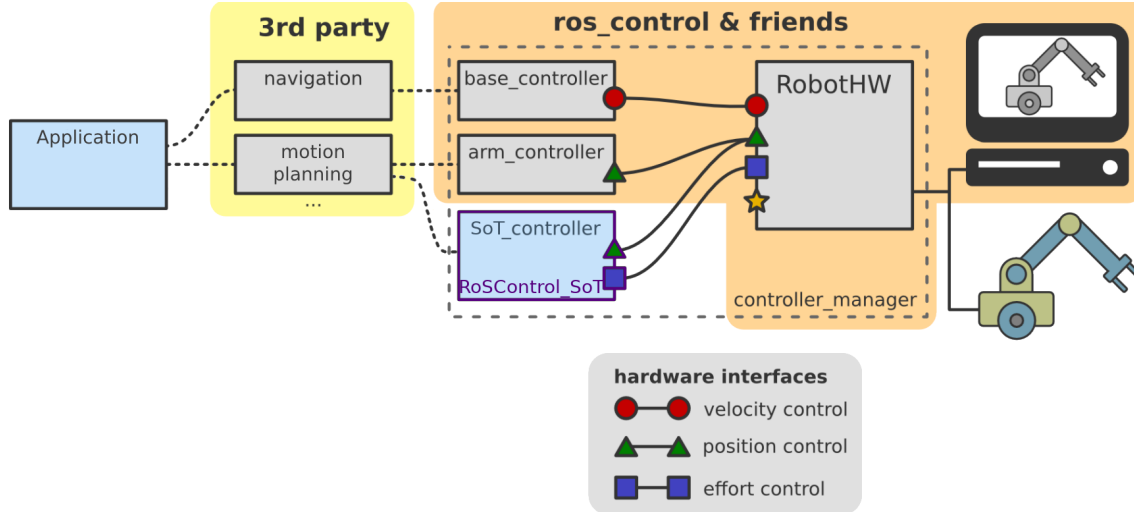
3rd party

ros_control & friends

Application

navigation

motion planning

...

base_controller

arm_controller

SoT_controller

RoSControl_SoT

RobotHW

controller_manager

hardware interfaces

velocity control

position control

effort control